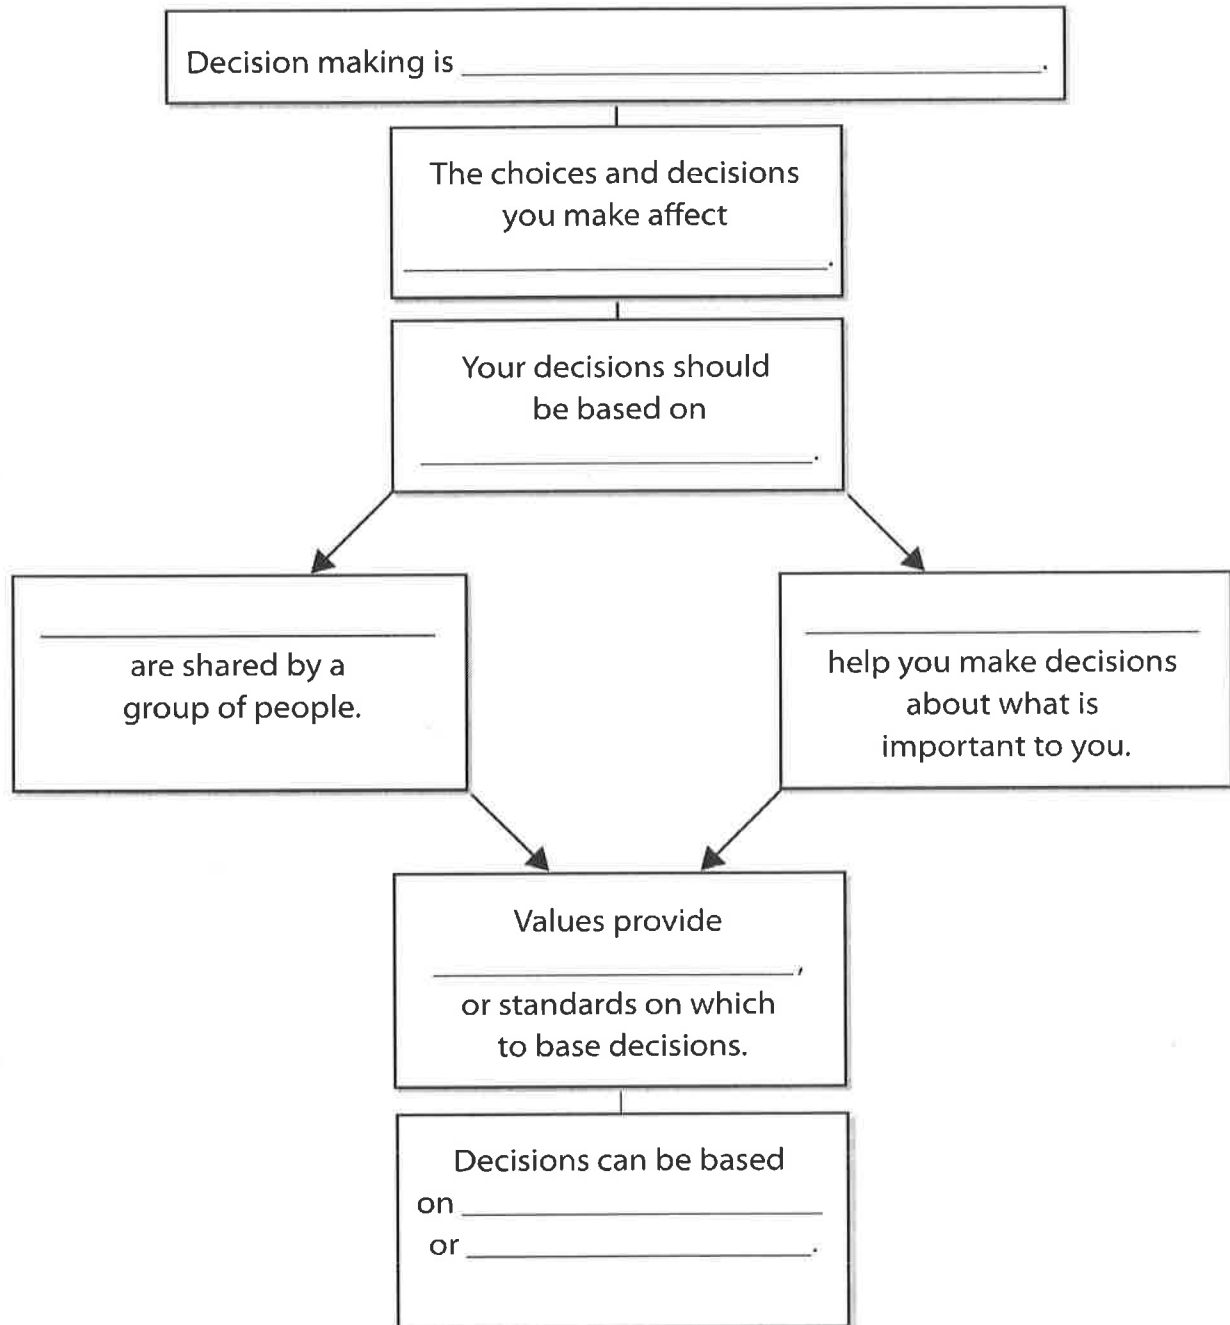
Decision making is ______________________________.

The choices and decisions you make affect ______________________________.

Your decisions should be based on ______________________________.

______________________________ are shared by a group of people.

______________________________ help you make decisions about what is important to you.

Values provide ______________________________, or standards on which to base decisions.

Decisions can be based on ______________________________ or ______________________________.